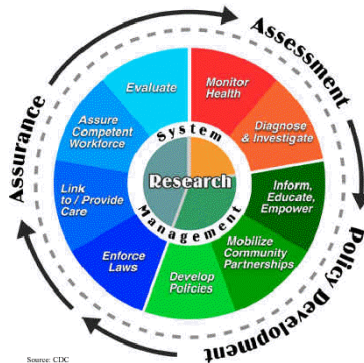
Assessment

Policy Development

Assurance

Monitor Health

Diagnose & Investigate

Inform, Educate, Empower

Mobilize Community Partnerships

Develop Policies

Enforce Laws

Link to / Provide Care

Assure Competent Workforce

Evaluate

System Management

Research

Source: CDC